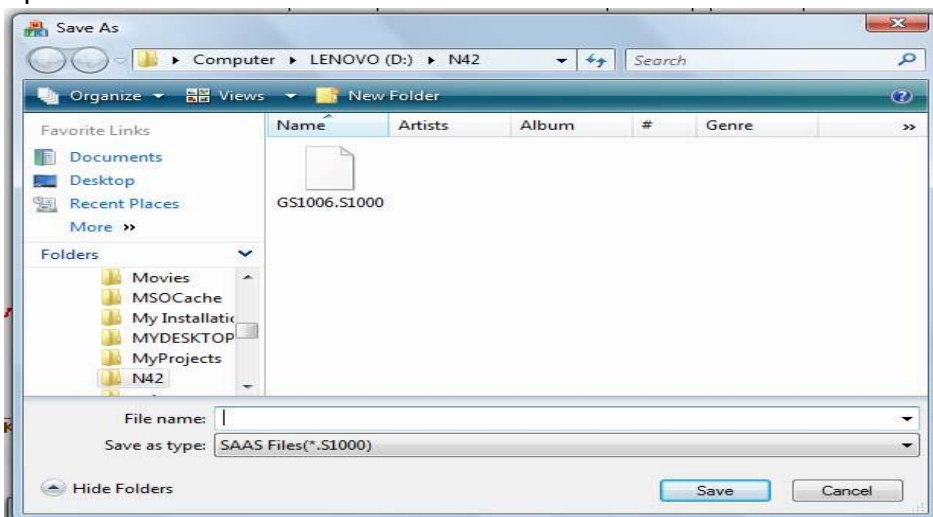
Save As

Computer ▸ LENOVO (D:) ▸ N42

Search

Organize ▾ Views ▾ New Folder

Favorite Links

Documents

Desktop

Recent Places

More »

Folders

Movies

MSOCache

My Installatio

MYDESKTOP

MyProjects

N42

| Name | Artists | Album | # | Genre |
|---|---|---|---|---|

GS1006.S1000

File name:

Save as type: SAAS Files(*.S1000)

Hide Folders

Save

Cancel